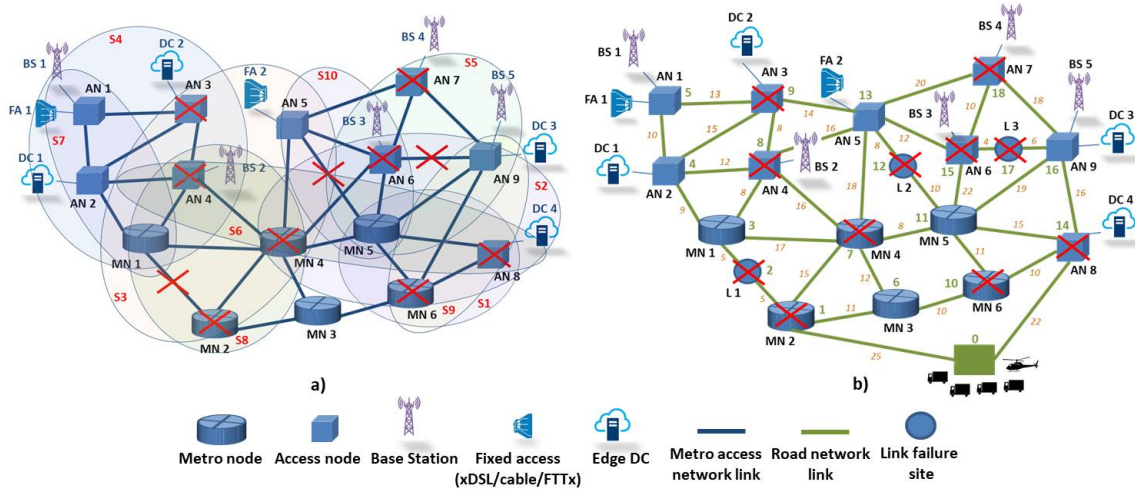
BS 1 S4 DC 2 FA 2 S10 BS 4 S5 BS 5
AN 1 AN 3 AN 5 AN 7
FA 1 S7 BS 3 DC 3
DC 1 AN 6 AN 9
AN 2 AN 4 BS 2 S2
DC 4
MN 1 S6 MN 4 MN 5 AN 8
S3 MN 6 S9 S1
MN 2 S8 MN 3

a)

DC 2 BS 4
BS 1 AN 3 FA 2 20 AN 7
AN 1 5 13 9 13 BS 5
FA 1 14 16 18 10 18
10 15 8 AN 5 BS 3 L 3 DC 3
DC 1 12 6
8 8 12 4
4 12 BS 2 12 10 15 17 16 AN 9
AN 2 AN 4 L 2 AN 6
9 8 16 18 22 19 16
3 11 DC 4
MN 1 17 8 MN 5 15 14
5 MN 4 11
L 1 2 7 10 AN 8
5 15 12 6 10
1 11 MN 3 10 MN 6
MN 2 22
25 0

b)

Metro node | Access node | Base Station | Fixed access (xDSL/cable/FTTx) | Edge DC | Metro access network link | Road network link | Link failure site